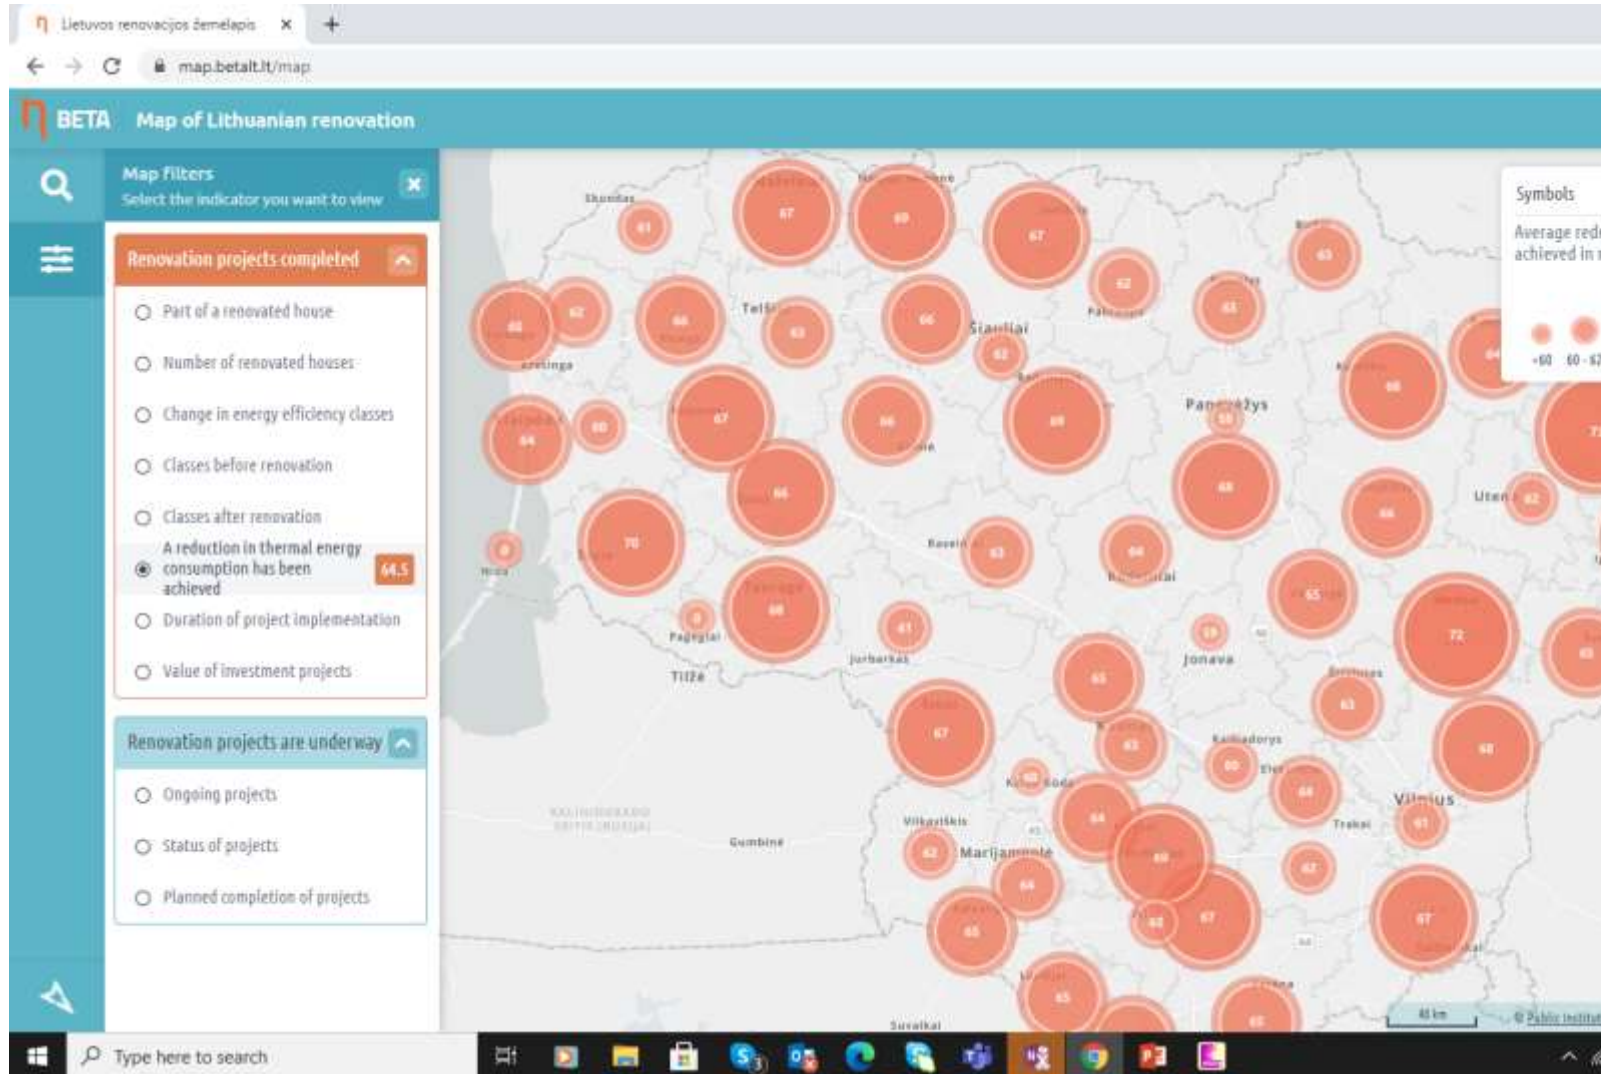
Lietuvos renovacijos žemelapis ×

map.betalt.lt/map

BETA Map of Lithuanian renovation

Map filters
Select the indicator you want to view

Renovation projects completed

Part of a renovated house

Number of renovated houses

Change in energy efficiency classes

Classes before renovation

Classes after renovation

A reduction in thermal energy consumption has been achieved 64.5

Duration of project implementation

Value of investment projects

Renovation projects are underway

Ongoing projects

Status of projects

Planned completion of projects

Symbols
Average red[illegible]
achieved in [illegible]

<60 60 - 62

Skuodas 61 67 69 67 Biržai 63 66 62 Telšiai 63 66 Šiauliai 62 Pakruojis 63 Kretinga 66 67 66 68 Panevėžys 58 64 60 64 Utena 62 70 Raseiniai 63 64 Kėdainiai 66 Neringa 66 Pagėgiai 61 Jurbarkas 59 Jonava 65 Tilžė 65 72 65 67 63 Kaišiadorys 60 68 64 Vilnius 61 Trakai Vilkaviškis 62 Marijampolė 64 66 67 63 67 67 65 65 65 Gumbinė Suvalkai

KALININGRADO SRITIS (RUSIJA)

40 km

© Public Instit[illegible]

Type here to search